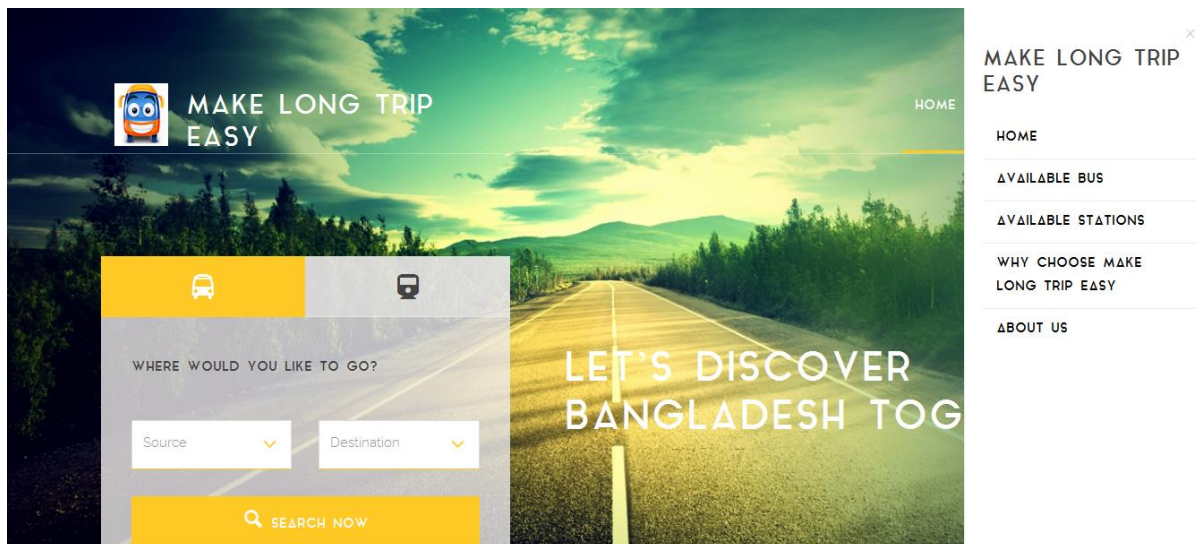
MAKE LONG TRIP EASY

HOME

WHERE WOULD YOU LIKE TO GO?

Source

Destination

SEARCH NOW

LET'S DISCOVER BANGLADESH TOG

×

MAKE LONG TRIP EASY

HOME

AVAILABLE BUS

AVAILABLE STATIONS

WHY CHOOSE MAKE LONG TRIP EASY

ABOUT US